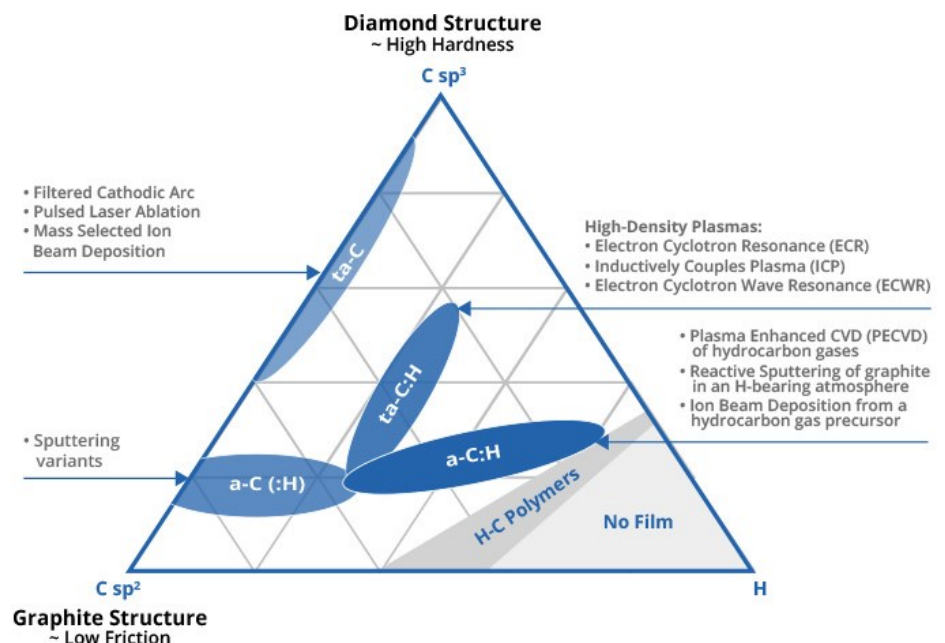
Diamond Structure
~ High Hardness

C sp$^3$

• Filtered Cathodic Arc
• Pulsed Laser Ablation
• Mass Selected Ion Beam Deposition

High-Density Plasmas:
• Electron Cyclotron Resonance (ECR)
• Inductively Couples Plasma (ICP)
• Electron Cyclotron Wave Resonance (ECWR)

ta-C

• Plasma Enhanced CVD (PECVD) of hydrocarbon gases
• Reactive Sputtering of graphite in an H-bearing atmosphere
• Ion Beam Deposition from a hydrocarbon gas precursor

ta-C:H

• Sputtering variants

a-C:H

a-C (:H)

H-C Polymers

No Film

C sp$^2$

H

Graphite Structure
~ Low Friction